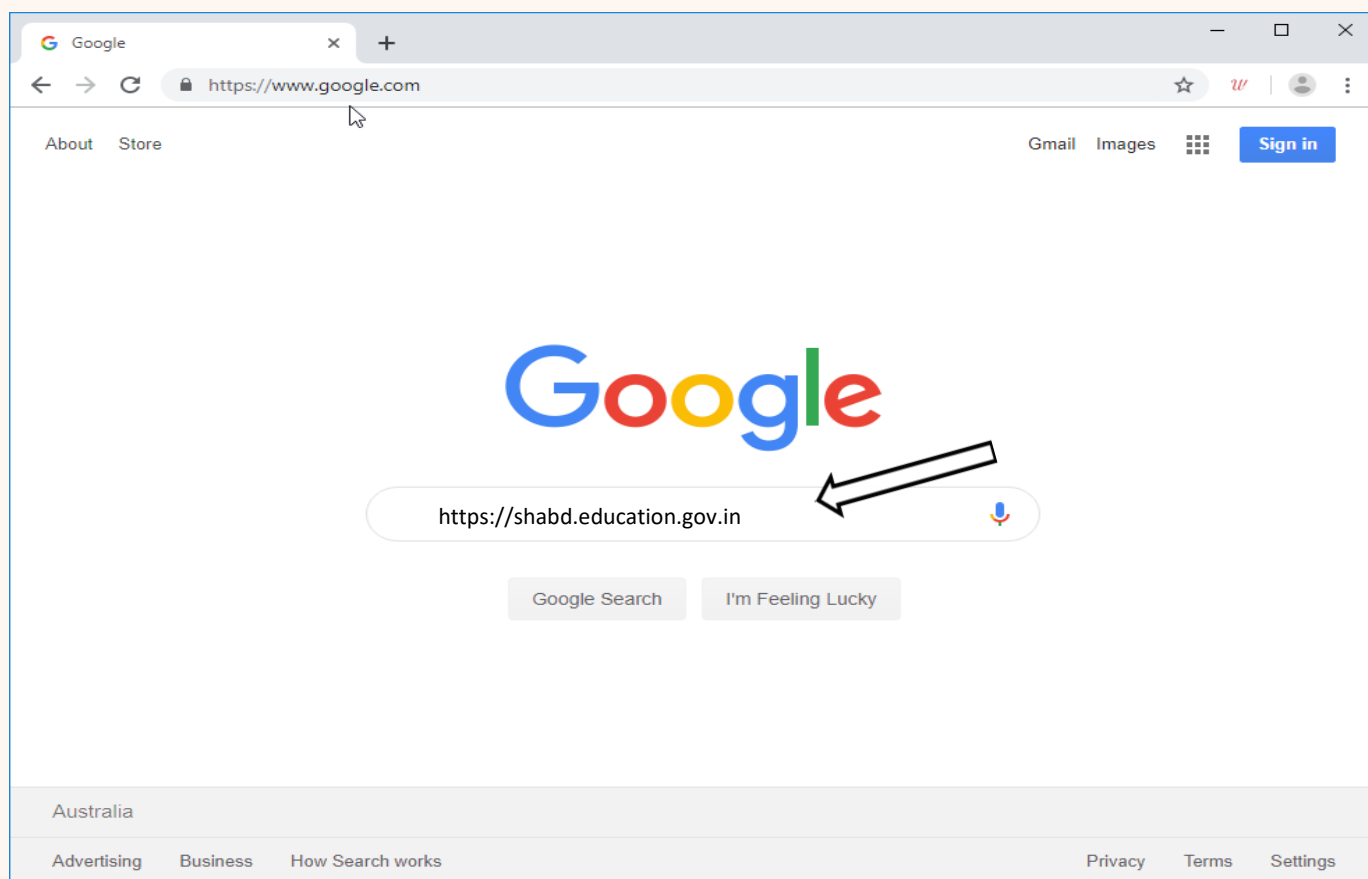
Google

https://www.google.com

About Store

Gmail Images Sign in

Google

https://shabd.education.gov.in

Google Search I'm Feeling Lucky

Australia

Advertising Business How Search works

Privacy Terms Settings